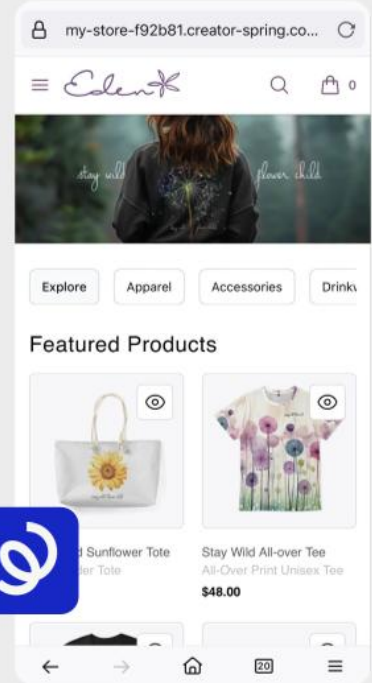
my-store-f92b81.creator-spring.co...

Eden

0

stay wild flower child

Explore

Apparel

Accessories

Drinkw

Featured Products

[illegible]d Sunflower Tote

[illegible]er Tote

Stay Wild All-over Tee

All-Over Print Unisex Tee

$48.00

20